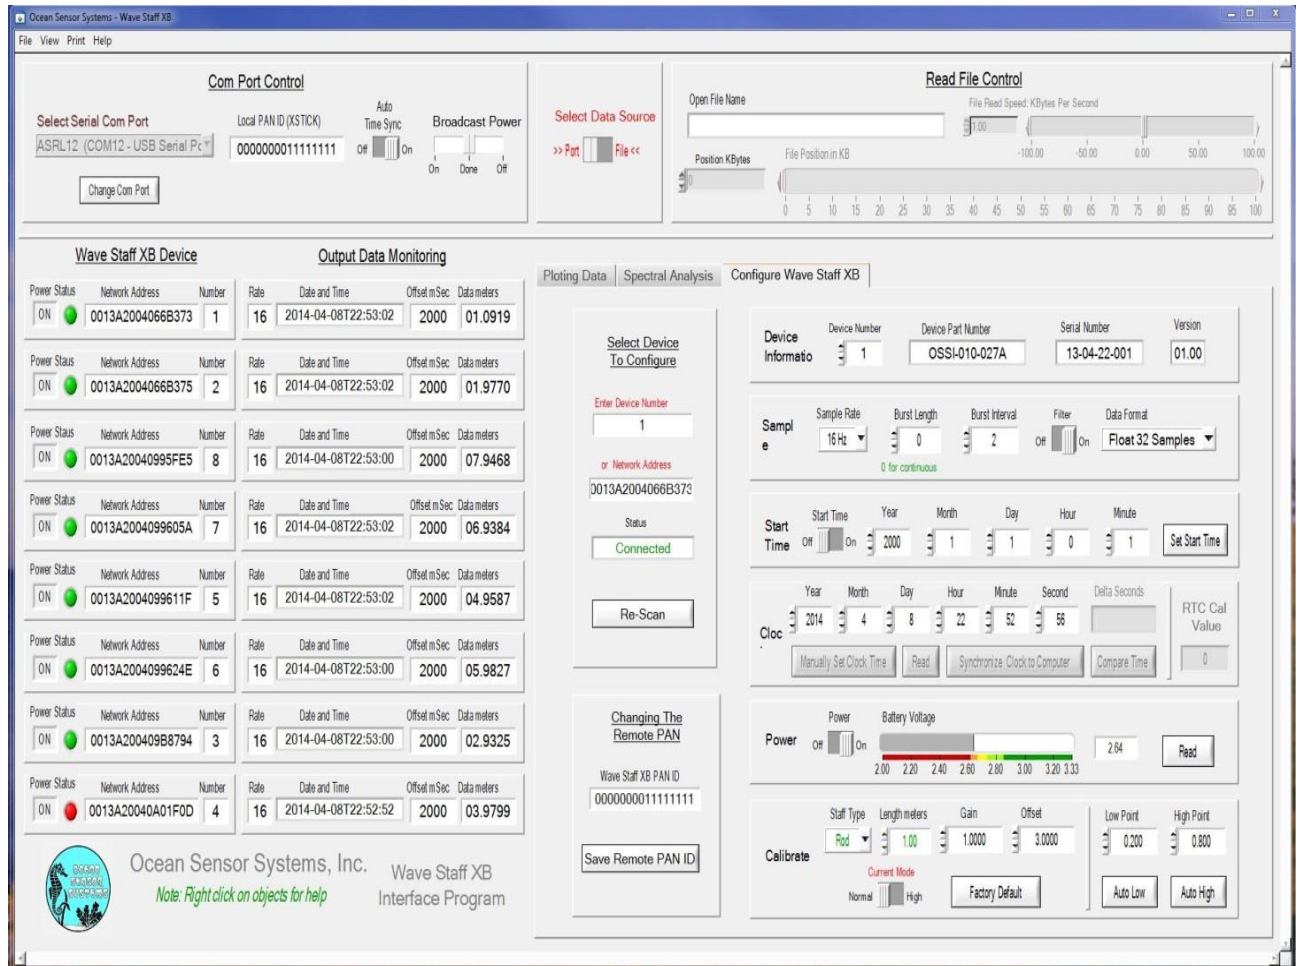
Ocean Sensor Systems - Wave Staff XB

File View Print Help

Com Port Control

Select Serial Com Port
ASRL12 (COM12 - USB Serial Po
Change Com Port

Local PAN ID (XSTICK)
0000000011111111

Auto Time Sync
Off On

Broadcast Power
On Done Off

Select Data Source
>> Port File <<

Read File Control

Open File Name

File Read Speed: KBytes Per Second
1.00
-100.00 -50.00 0.00 50.00 100.00

Position KBytes
0
File Position in KB
0 5 10 15 20 25 30 35 40 45 50 55 60 65 70 75 80 85 90 95 100

Wave Staff XB Device

Output Data Monitoring

| Power Status | Network Address | Number | Rate | Date and Time | Offset mSec | Data meters |
|---|---|---|---|---|---|---|
| ON | 0013A2004066B373 | 1 | 16 | 2014-04-08T22:53:02 | 2000 | 01.0919 |
| ON | 0013A2004066B375 | 2 | 16 | 2014-04-08T22:53:02 | 2000 | 01.9770 |
| ON | 0013A20040995FE5 | 8 | 16 | 2014-04-08T22:53:00 | 2000 | 07.9468 |
| ON | 0013A2004099605A | 7 | 16 | 2014-04-08T22:53:02 | 2000 | 06.9384 |
| ON | 0013A2004099611F | 5 | 16 | 2014-04-08T22:53:02 | 2000 | 04.9587 |
| ON | 0013A2004099624E | 6 | 16 | 2014-04-08T22:53:00 | 2000 | 05.9827 |
| ON | 0013A200409B8794 | 3 | 16 | 2014-04-08T22:53:00 | 2000 | 02.9325 |
| ON | 0013A20040A01F0D | 4 | 16 | 2014-04-08T22:52:52 | 2000 | 03.9799 |

Ocean Sensor Systems, Inc.
Note: Right click on objects for help

Wave Staff XB
Interface Program

Ploting Data | Spectral Analysis | Configure Wave Staff XB

Select Device To Configure

Enter Device Number
1
or Network Address
0013A2004066B373
Status
Connected
Re-Scan

Changing The Remote PAN
Wave Staff XB PAN ID
0000000011111111
Save Remote PAN ID

Device Informatio
Device Number 1
Device Part Number OSSI-010-027A
Serial Number 13-04-22-001
Version 01.00

Sampl e
Sample Rate 16 Hz
Burst Length 0
0 for continuous
Burst Interval 2
Filter Off On
Data Format Float 32 Samples

Start Time
Start Time Off On
Year 2000
Month 1
Day 1
Hour 0
Minute 1
Set Start Time

Cloc
Year 2014
Month 4
Day 8
Hour 22
Minute 52
Second 56
Delta Seconds
Manually Set Clock Time
Read
Synchronize Clock to Computer
Compare Time
RTC Cal Value
0

Power
Power Off On
Battery Voltage
2.00 2.20 2.40 2.60 2.80 3.00 3.20 3.33
2.64
Read

Calibrate
Staff Type Rod
Length meters 1.00
Gain 1.0000
Offset 3.0000
Current Mode
Normal High
Factory Default
Low Point 0.200
High Point 0.800
Auto Low
Auto High